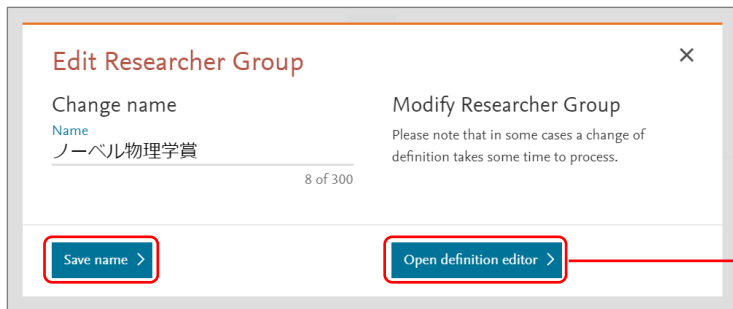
Edit Researcher Group

×

Change name

Name
ノーベル物理学賞

8 of 300

Modify Researcher Group

Please note that in some cases a change of definition takes some time to process.

Save name >

Open definition editor >